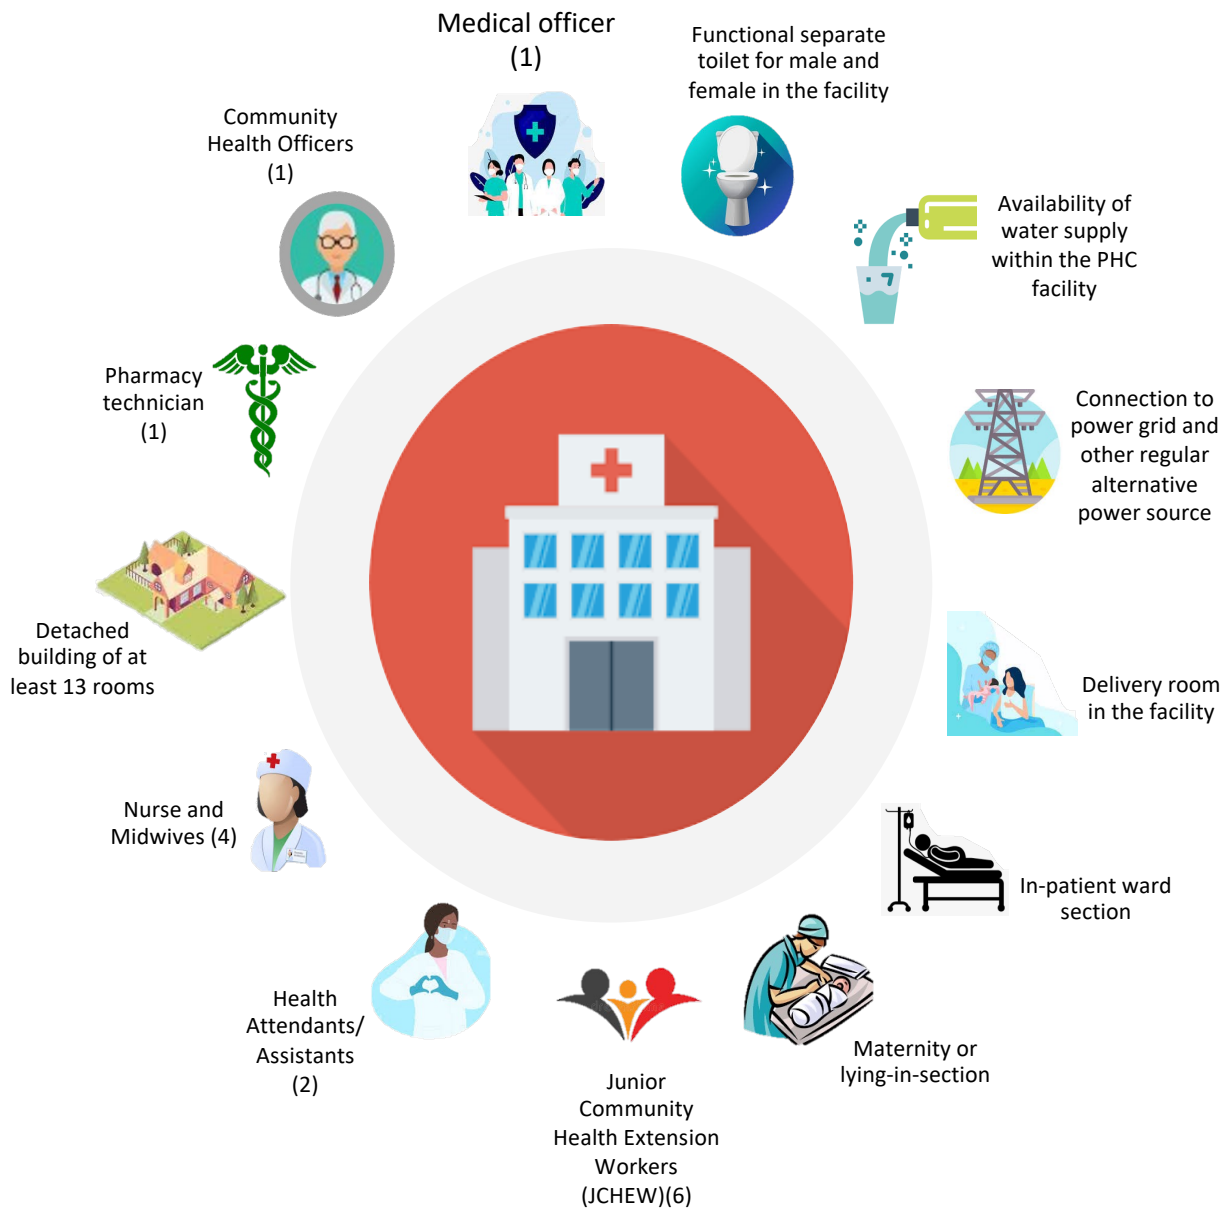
Medical officer (1)

Functional separate toilet for male and female in the facility

Community Health Officers (1)

Availability of water supply within the PHC facility

Pharmacy technician (1)

Connection to power grid and other regular alternative power source

Detached building of at least 13 rooms

Delivery room in the facility

Nurse and Midwives (4)

In-patient ward section

Health Attendants/ Assistants (2)

Maternity or lying-in-section

Junior Community Health Extension Workers (JCHEW)(6)